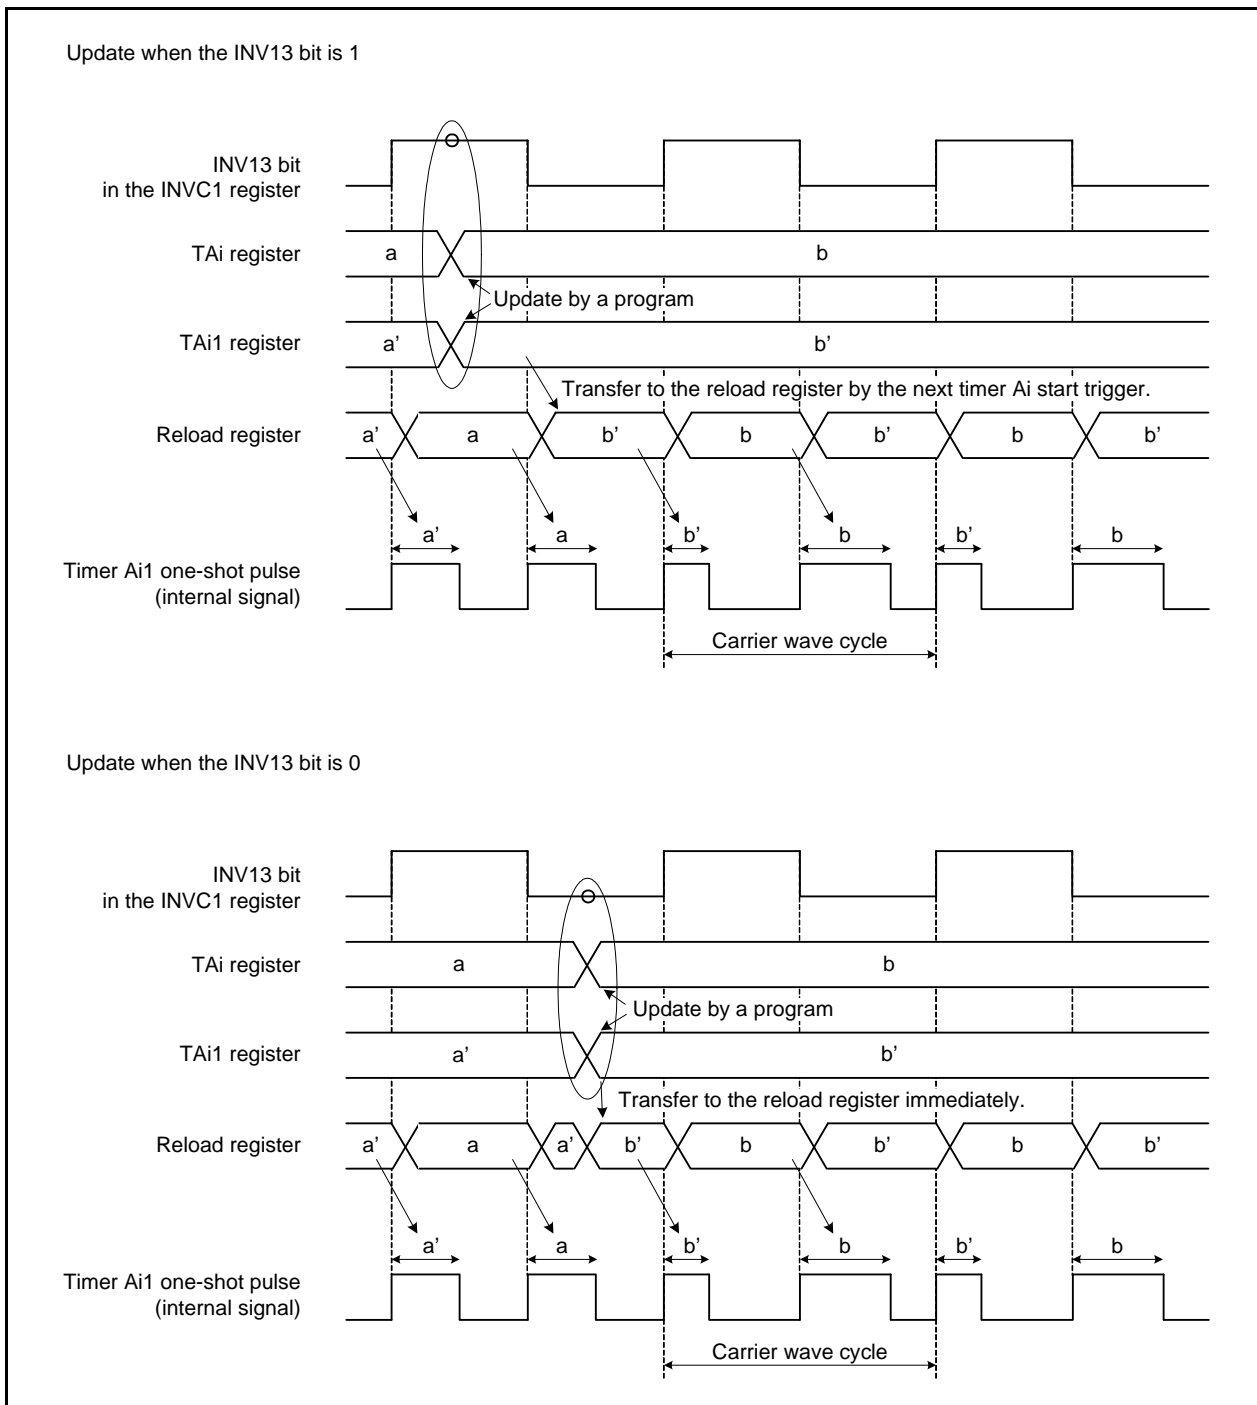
Update when the INV13 bit is 1

INV13 bit
in the INVC1 register

TAi register
a
b

Update by a program

TAi1 register
a'
b'

Transfer to the reload register by the next timer Ai start trigger.

Reload register
a'
a
b'
b
b'
b
b'

a'
a
b'
b
b'
b

Timer Ai1 one-shot pulse
(internal signal)

Carrier wave cycle

Update when the INV13 bit is 0

INV13 bit
in the INVC1 register

TAi register
a
b

Update by a program

TAi1 register
a'
b'

Transfer to the reload register immediately.

Reload register
a'
a
a'
b'
b
b'
b
b'

a'
a
b'
b
b'
b

Timer Ai1 one-shot pulse
(internal signal)

Carrier wave cycle